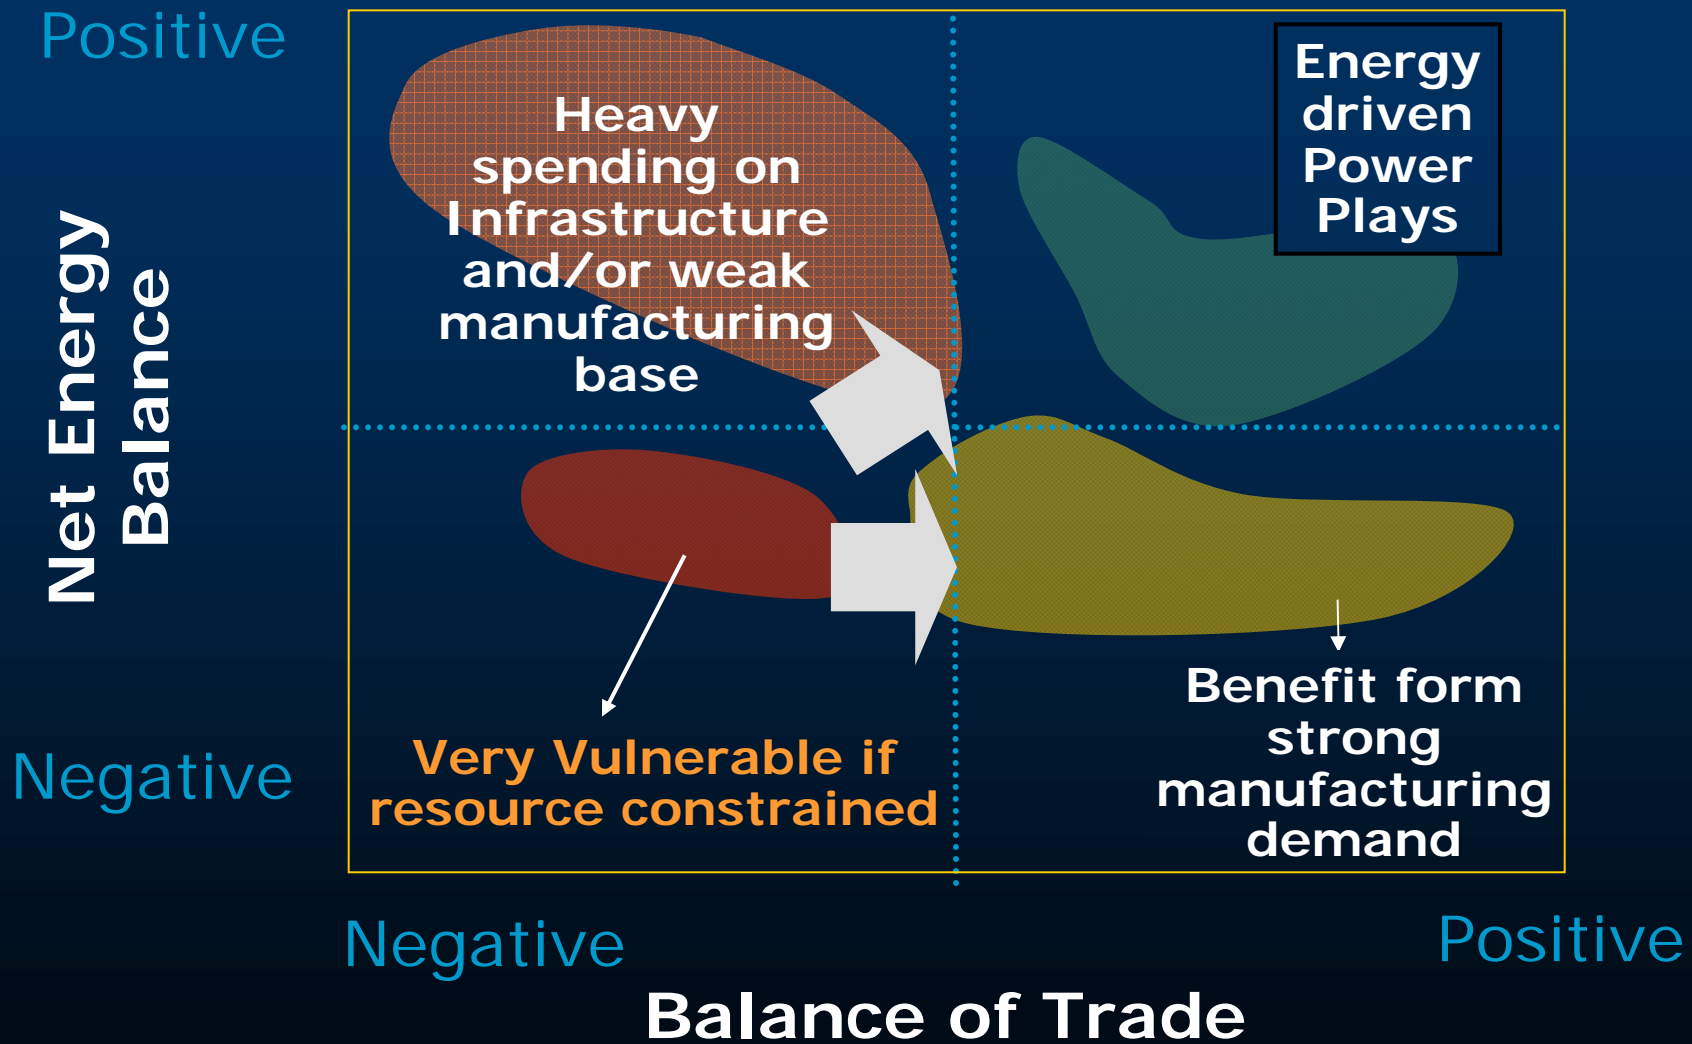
Positive

Net Energy Balance

Negative

Heavy spending on Infrastructure and/or weak manufacturing base

Energy driven Power Plays

Very Vulnerable if resource constrained

Benefit form strong manufacturing demand

Negative

Positive

Balance of Trade